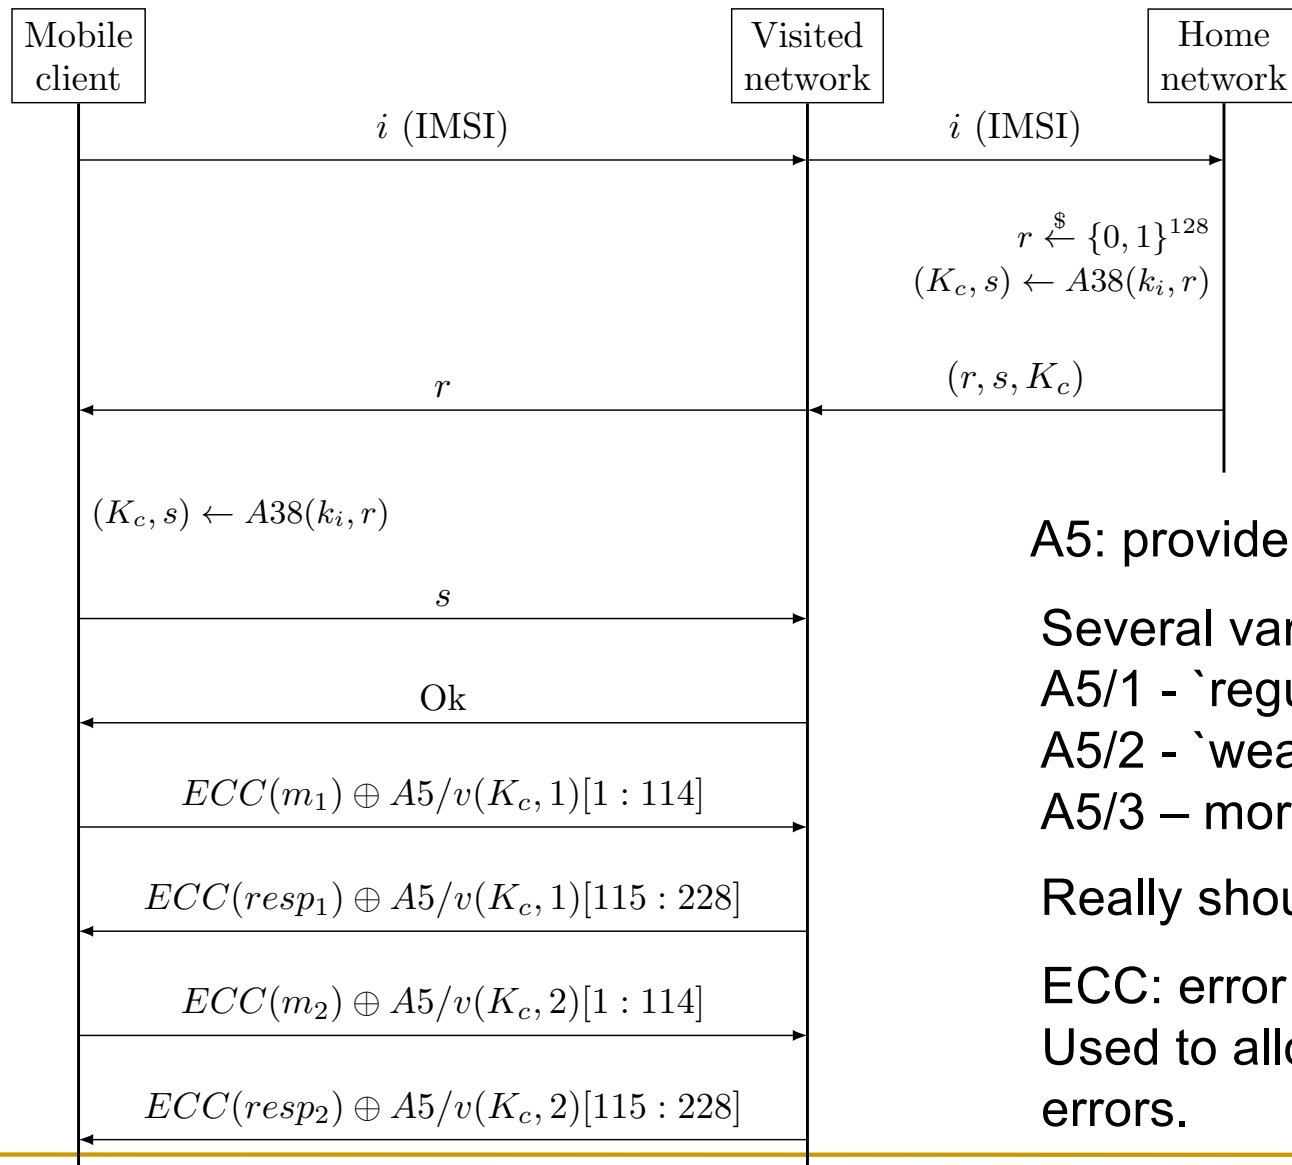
Mobile client

Visited network

Home network

$i$ (IMSI)

$i$ (IMSI)

$r \xleftarrow{\$} \{0,1\}^{128}$

$(K_c, s) \leftarrow A38(k_i, r)$

$r$

$(r, s, K_c)$

$(K_c, s) \leftarrow A38(k_i, r)$

$s$

Ok

$ECC(m_1) \oplus A5/v(K_c, 1)[1:114]$

$ECC(resp_1) \oplus A5/v(K_c, 1)[115:228]$

$ECC(m_2) \oplus A5/v(K_c, 2)[1:114]$

$ECC(resp_2) \oplus A5/v(K_c, 2)[115:228]$

A5: provide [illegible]

Several var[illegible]
A5/1 - `regu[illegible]
A5/2 - `wea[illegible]
A5/3 – mor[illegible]

Really shou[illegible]

ECC: error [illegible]
Used to all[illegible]
errors.